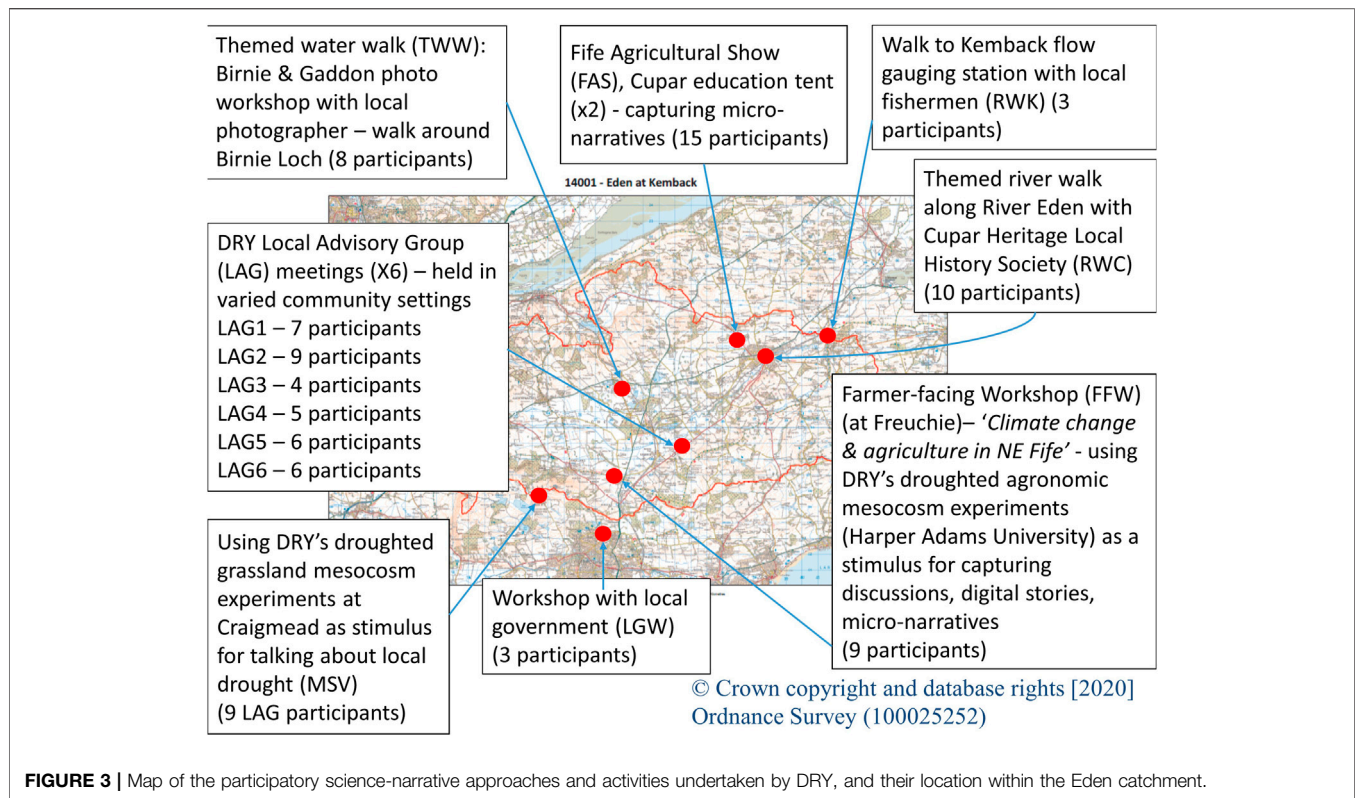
Themed water walk (TWW): Birnie & Gaddon photo workshop with local photographer – walk around Birnie Loch (8 participants)

Fife Agricultural Show (FAS), Cupar education tent (x2) - capturing micro-narratives (15 participants)

Walk to Kemback flow gauging station with local fishermen (RWK) (3 participants)

14001 - Eden at Kemback

Themed river walk along River Eden with Cupar Heritage Local History Society (RWC) (10 participants)

DRY Local Advisory Group (LAG) meetings (X6) – held in varied community settings
LAG1 – 7 participants
LAG2 – 9 participants
LAG3 – 4 participants
LAG4 – 5 participants
LAG5 – 6 participants
LAG6 – 6 participants

Farmer-facing Workshop (FFW) (at Freuchie)– '*Climate change & agriculture in NE Fife*' - using DRY's droughted agronomic mesocosm experiments (Harper Adams University) as a stimulus for capturing discussions, digital stories, micro-narratives (9 participants)

Using DRY's droughted grassland mesocosm experiments at Craigmead as stimulus for talking about local drought (MSV) (9 LAG participants)

Workshop with local government (LGW) (3 participants)

© Crown copyright and database rights [2020] Ordnance Survey (100025252)

**FIGURE 3 |** Map of the participatory science-narrative approaches and activities undertaken by DRY, and their location within the Eden catchment.